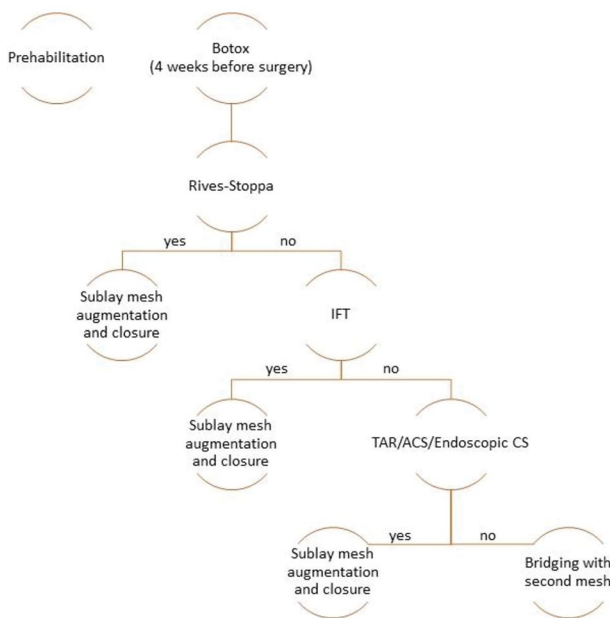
Prehabilitation

Botox
(4 weeks before surgery)

Rives-Stoppa

yes

no

Sublay mesh augmentation and closure

IFT

yes

no

Sublay mesh augmentation and closure

TAR/ACS/Endoscopic CS

yes

no

Sublay mesh augmentation and closure

Bridging with second mesh